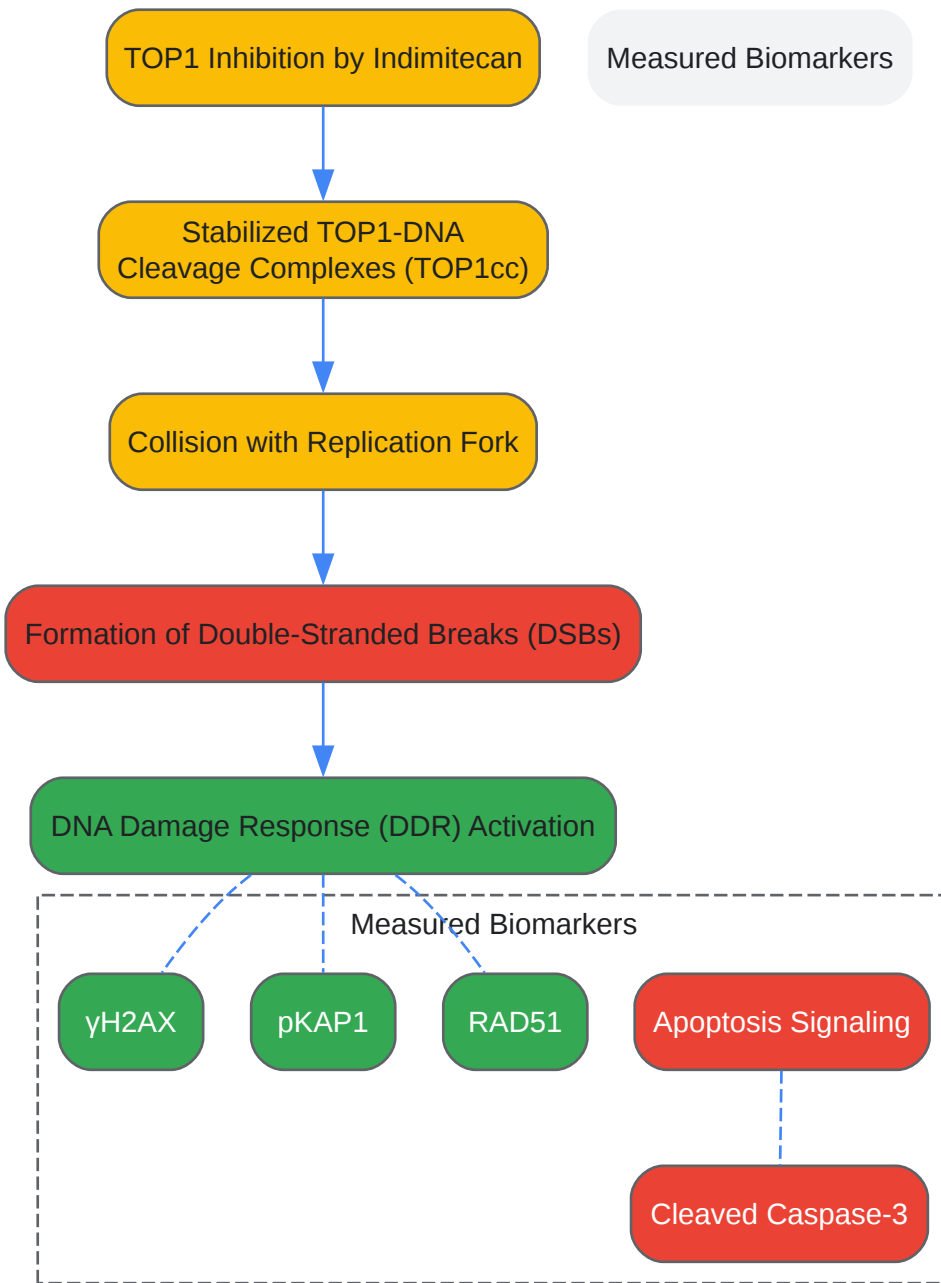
TOP1 Inhibition by Indimitecan

Measured Biomarkers

Stabilized TOP1-DNA Cleavage Complexes (TOP1cc)

Collision with Replication Fork

Formation of Double-Stranded Breaks (DSBs)

DNA Damage Response (DDR) Activation

Measured Biomarkers

γH2AX

pKAP1

RAD51

Apoptosis Signaling

Cleaved Caspase-3